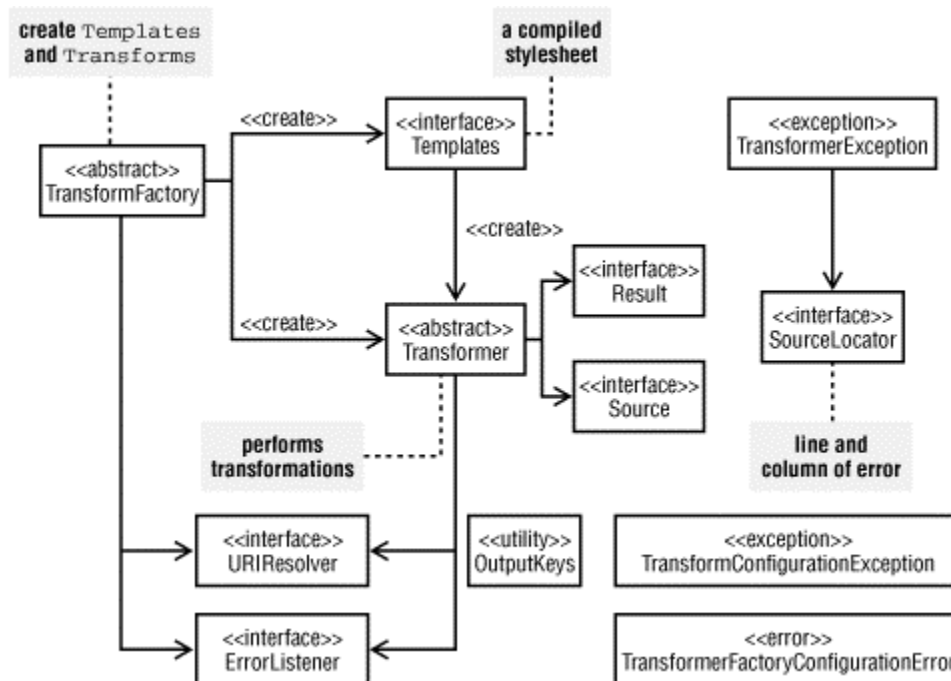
create Templates and Transforms

a compiled stylesheet

<<abstract>>
TransformFactory

<<create>>

<<interface>>
Templates

<<exception>>
TransformerException

<<create>>

<<interface>>
Result

<<create>>

<<abstract>>
Transformer

<<interface>>
SourceLocator

<<interface>>
Source

performs transformations

line and column of error

<<interface>>
URIResolver

<<utility>>
OutputKeys

<<exception>>
TransformConfigurationException

<<interface>>
ErrorListener

<<error>>
TransformerFactoryConfigurationErro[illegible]